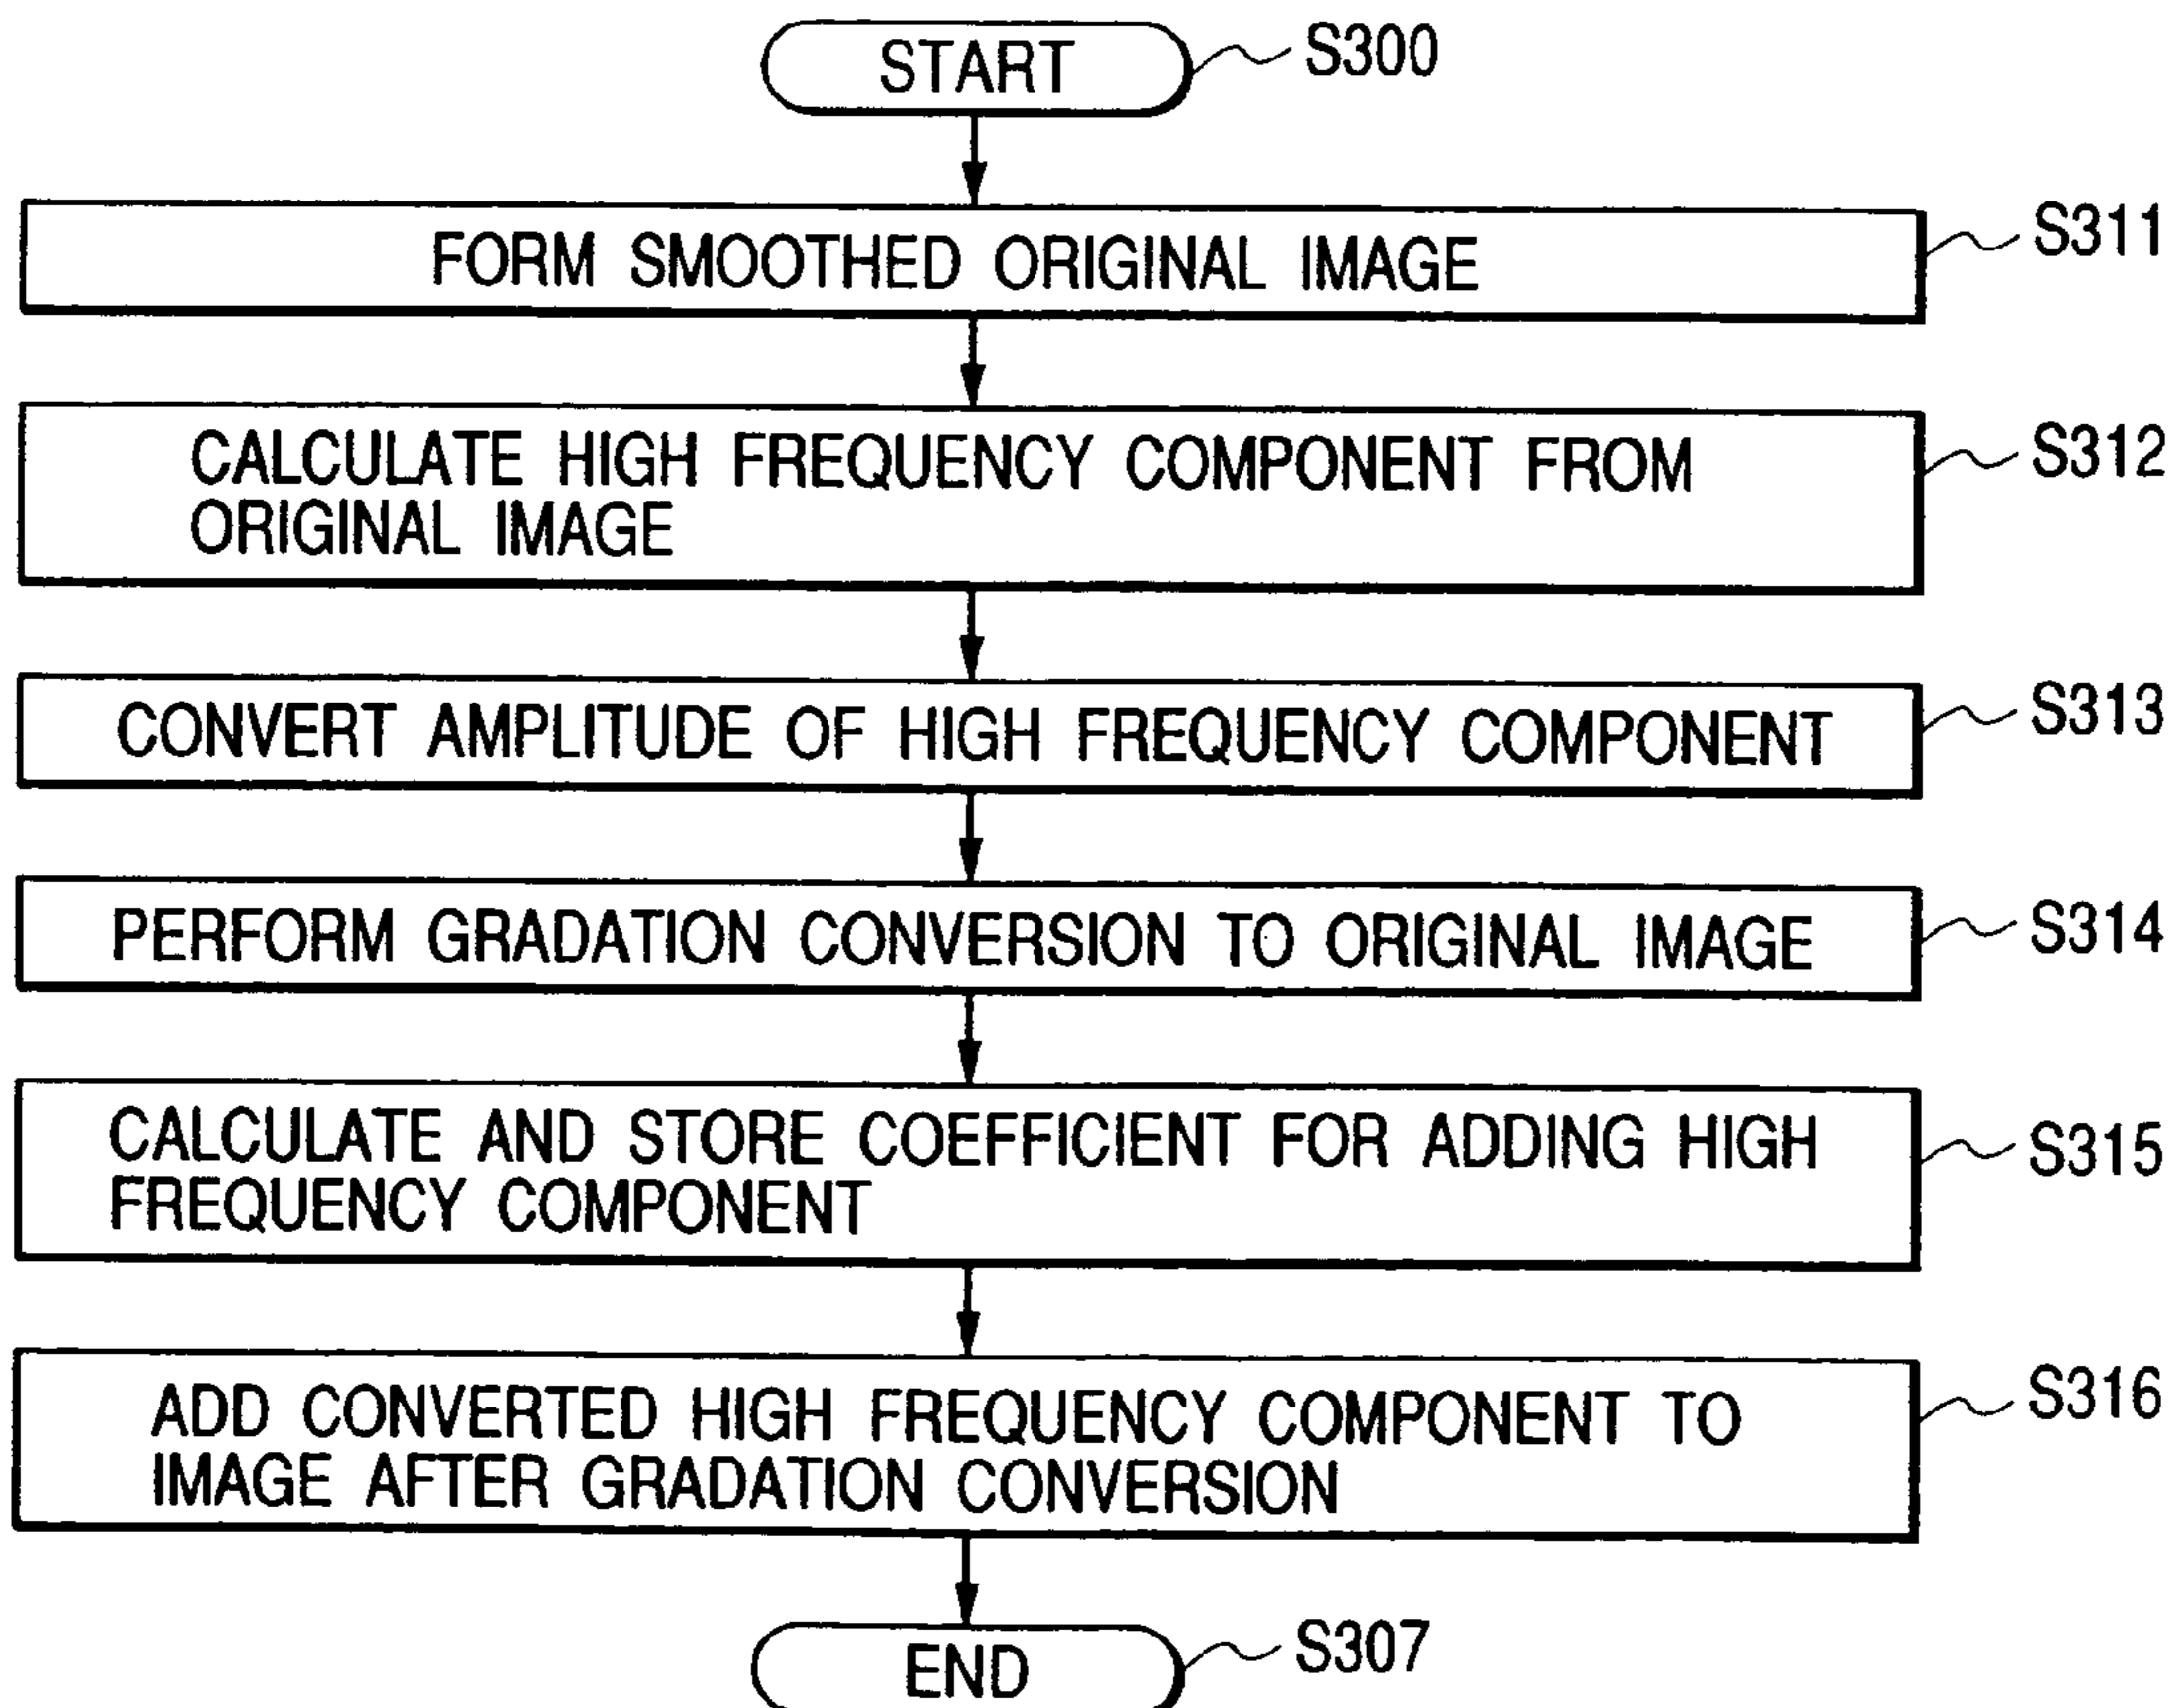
START
S300

FORM SMOOTHED ORIGINAL IMAGE
S311

CALCULATE HIGH FREQUENCY COMPONENT FROM ORIGINAL IMAGE
S312

CONVERT AMPLITUDE OF HIGH FREQUENCY COMPONENT
S313

PERFORM GRADATION CONVERSION TO ORIGINAL IMAGE
S314

CALCULATE AND STORE COEFFICIENT FOR ADDING HIGH FREQUENCY COMPONENT
S315

ADD CONVERTED HIGH FREQUENCY COMPONENT TO IMAGE AFTER GRADATION CONVERSION
S316

END
S307